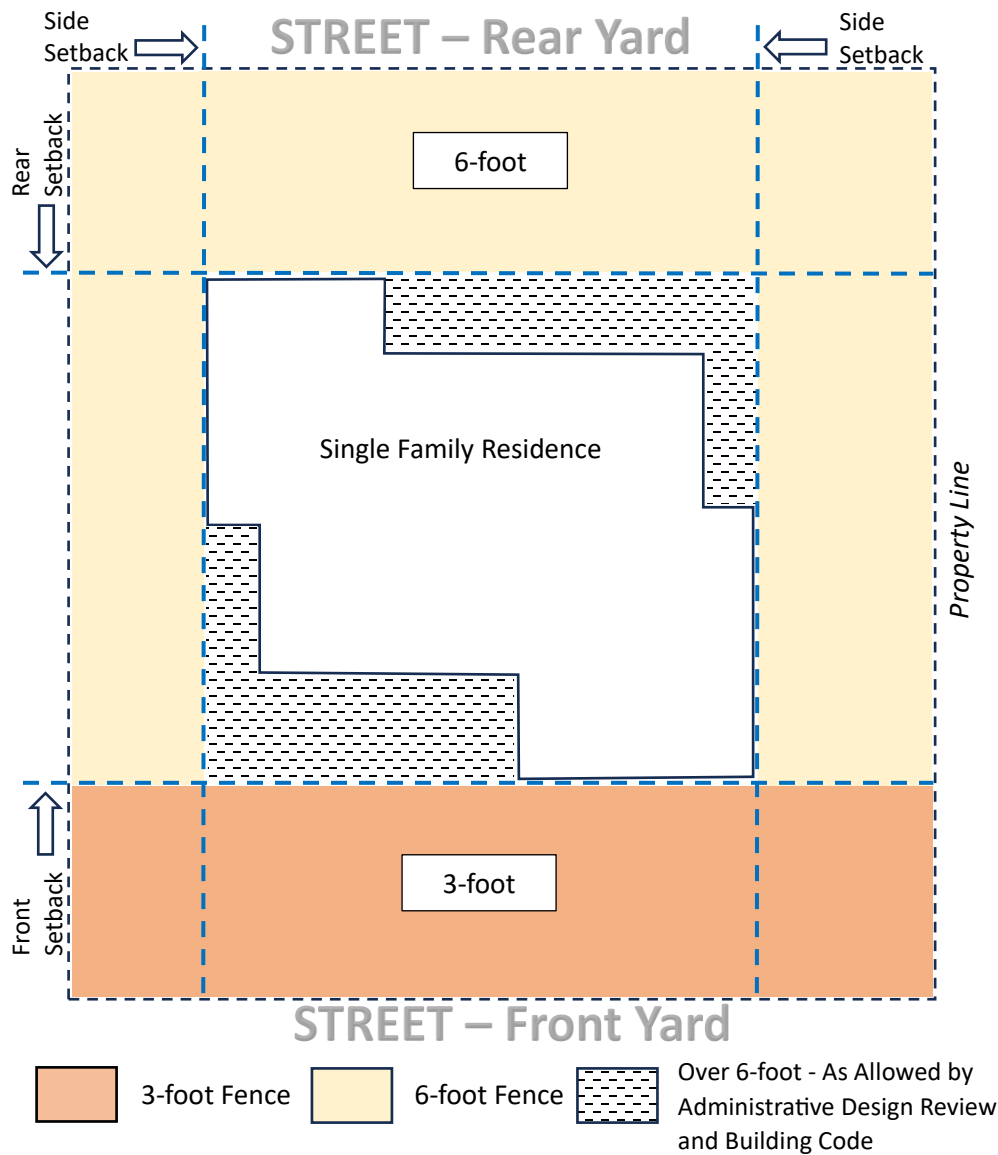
Side Setback

STREET – Rear Yard

Side Setback

Rear Setback

6-foot

Single Family Residence

Property Line

Front Setback

3-foot

STREET – Front Yard

3-foot Fence

6-foot Fence

Over 6-foot - As Allowed by Administrative Design Review and Building Code